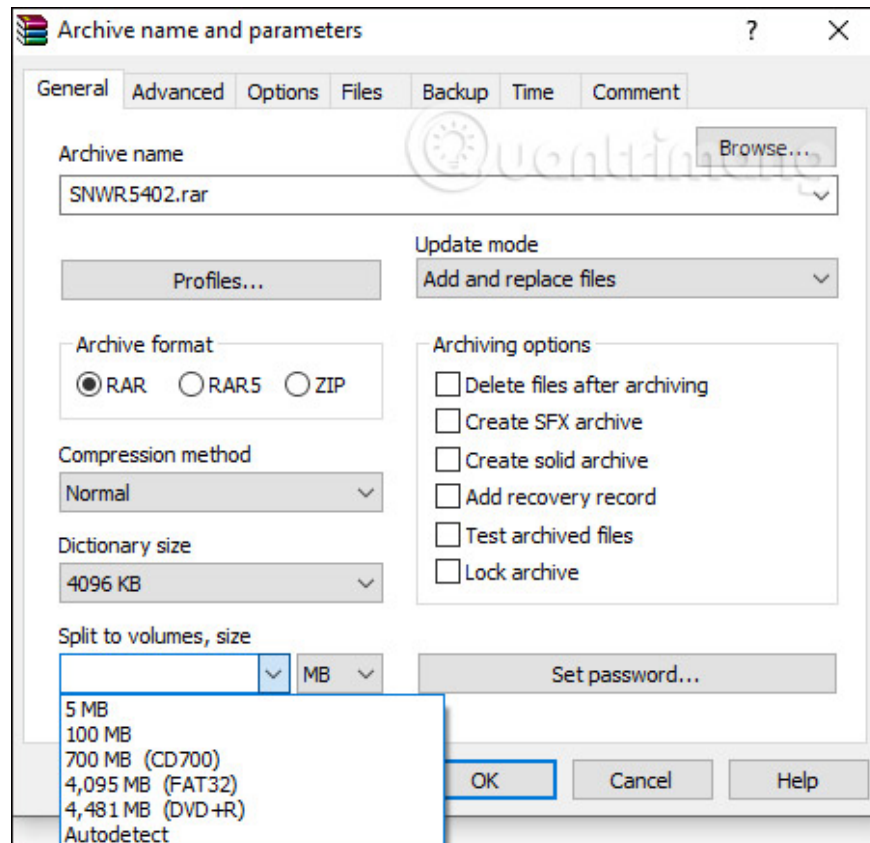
Archive name and parameters
?
X
General
Advanced
Options
Files
Backup
Time
Comment

Archive name
Browse...
SNWR5402.rar

Update mode
Profiles...
Add and replace files

Archive format
RAR
RAR5
ZIP

Archiving options
Delete files after archiving
Create SFX archive
Create solid archive
Add recovery record
Test archived files
Lock archive

Compression method
Normal

Dictionary size
4096 KB

Split to volumes, size
MB
Set password...

5 MB
100 MB
700 MB (CD700)
4,095 MB (FAT32)
4,481 MB (DVD+R)
Autodetect

OK
Cancel
Help

Quantrimang